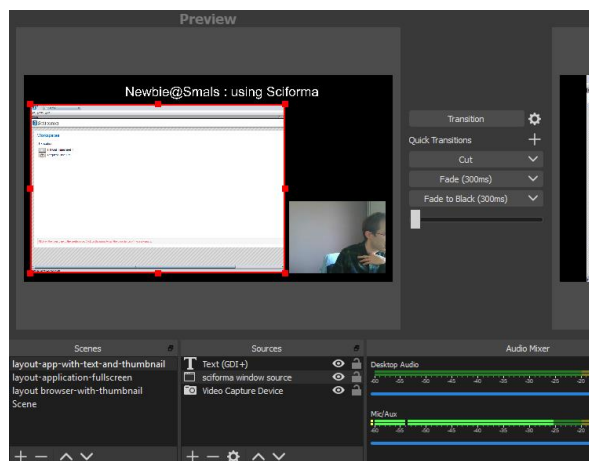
Preview

Newbie@Smals : using Sciforma

Transition

Quick Transitions

Cut

Fade (300ms)

Fade to Black (300ms)

Scenes

layout-app-with-text-and-thumbnail
layout-application-fullscreen
layout browser-with-thumbnail
Scene

Sources

Text (GDI+)
sciforma window source
Video Capture Device

Audio Mixer

Desktop Audio

Mic/Aux